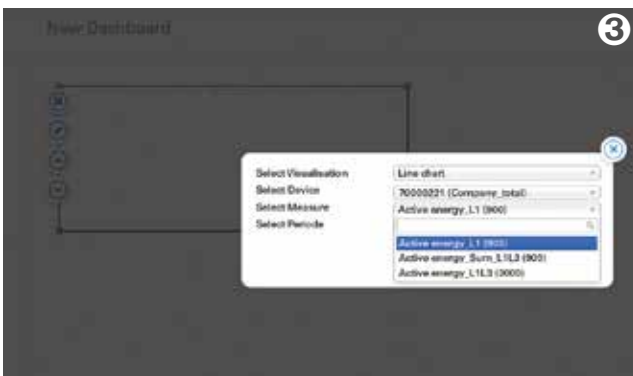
New Dashboard

3

Select Visualisation
Line chart
Select Device
70000221 (Company_total)
Select Measure
Active energy_L1 (900)
Select Periode

Active energy_L1 (900)
Active energy_Sum_L1L3 (900)
Active energy_L1L3 (3600)